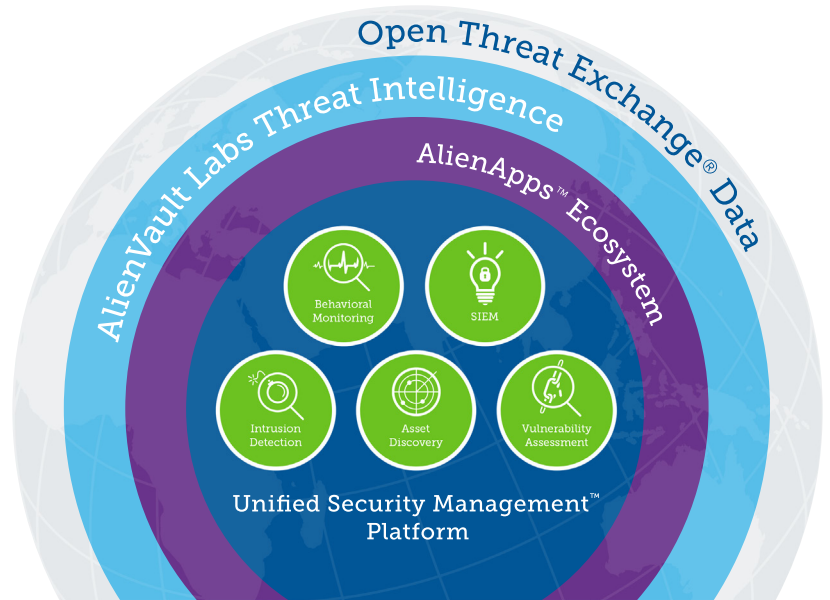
Open Threat Exchange® Data

AlienVault Labs Threat Intelligence

AlienApps™ Ecosystem

Behavioral Monitoring

SIEM

Intrusion Detection

Asset Discovery

Vulnerability Assessment

Unified Security Management™ Platform